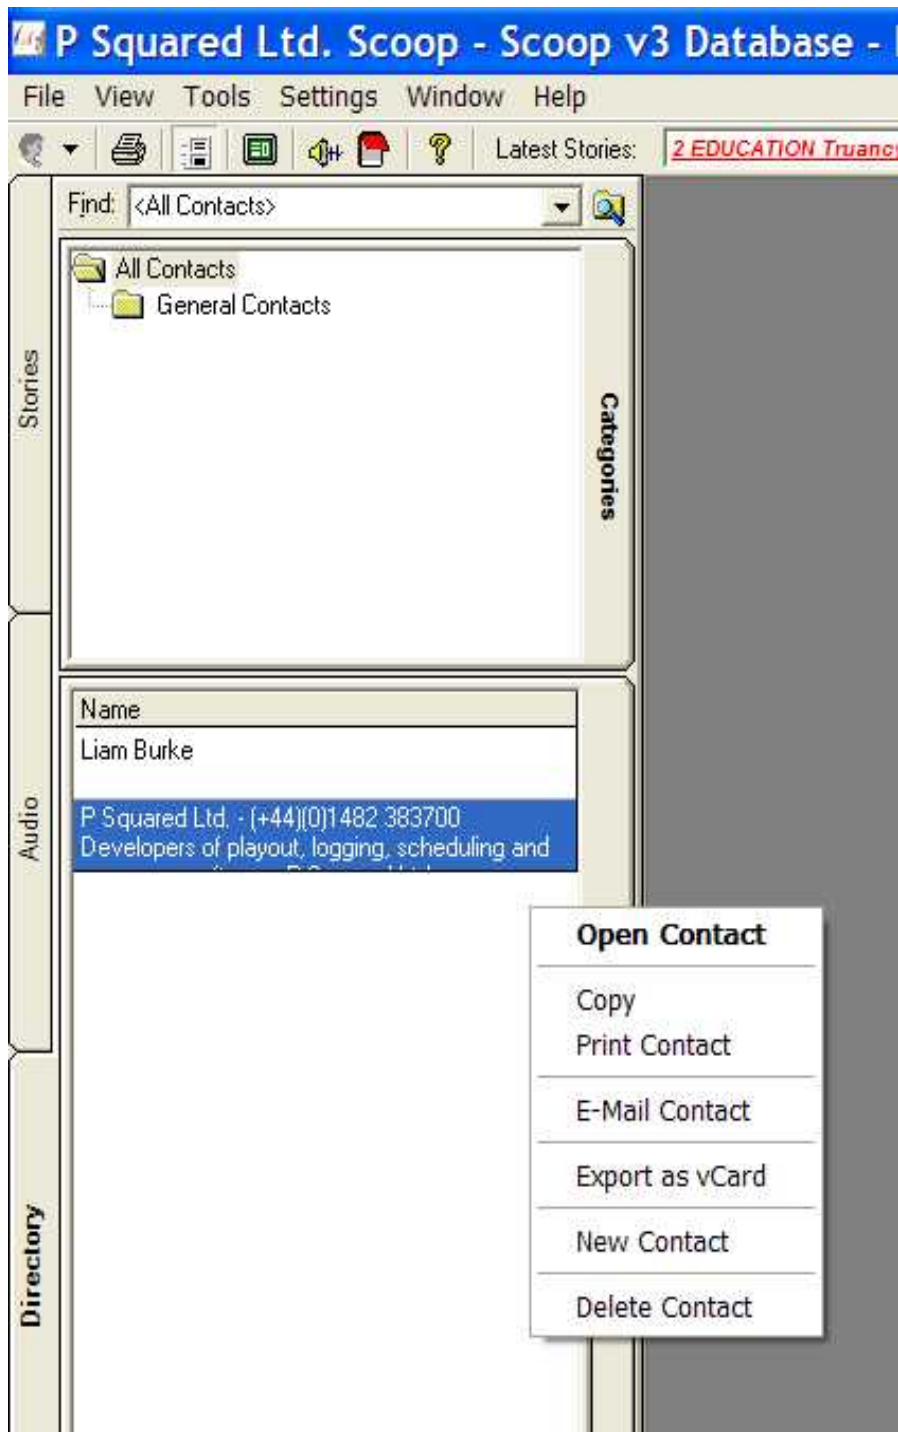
P Squared Ltd. Scoop - Scoop v3 Database - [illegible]

File View Tools Settings Window Help

Latest Stories: 2 EDUCATION Truanc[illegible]

Stories

Audio

Directory

Find: <All Contacts>

All Contacts
General Contacts

Categories

Name
Liam Burke

P Squared Ltd. - (+44)(0)1482 383700
Developers of playout, logging, scheduling and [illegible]

Open Contact
Copy
Print Contact
E-Mail Contact
Export as vCard
New Contact
Delete Contact